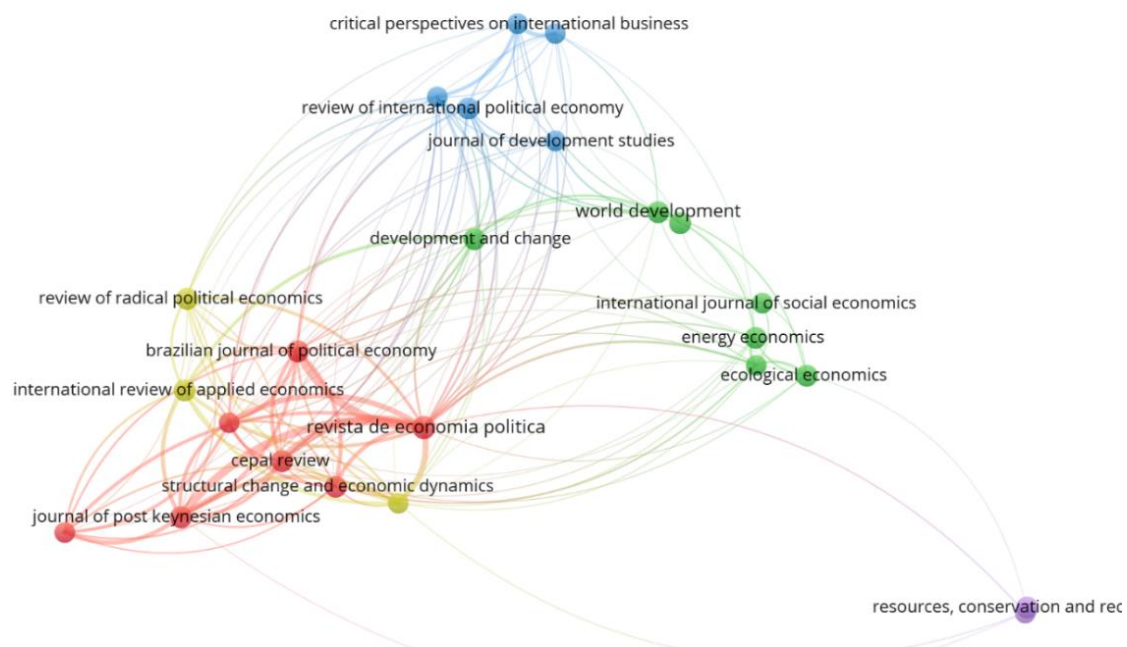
critical perspectives on international business

review of international political economy

journal of development studies

world development

development and change

review of radical political economics

international journal of social economics

energy economics

brazilian journal of political economy

ecological economics

international review of applied economics

revista de economia politica

cepal review

structural change and economic dynamics

journal of post keynesian economics

resources, conservation and rec